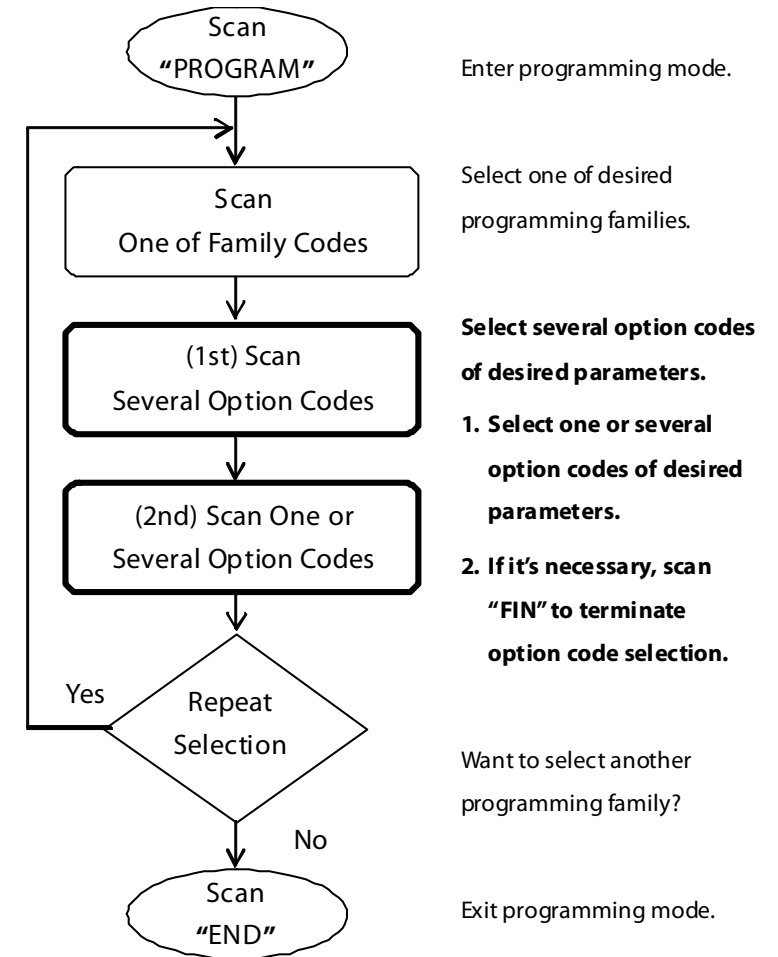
Scan
"PROGRAM"

Enter programming mode.

Scan
One of Family Codes

Select one of desired programming families.

(1st) Scan
Several Option Codes

Select several option codes of desired parameters.

1. Select one or several option codes of desired parameters.

(2nd) Scan One or
Several Option Codes

2. If it's necessary, scan "FIN" to terminate option code selection.

Yes

Repeat
Selection

Want to select another programming family?

No

Scan
"END"

Exit programming mode.